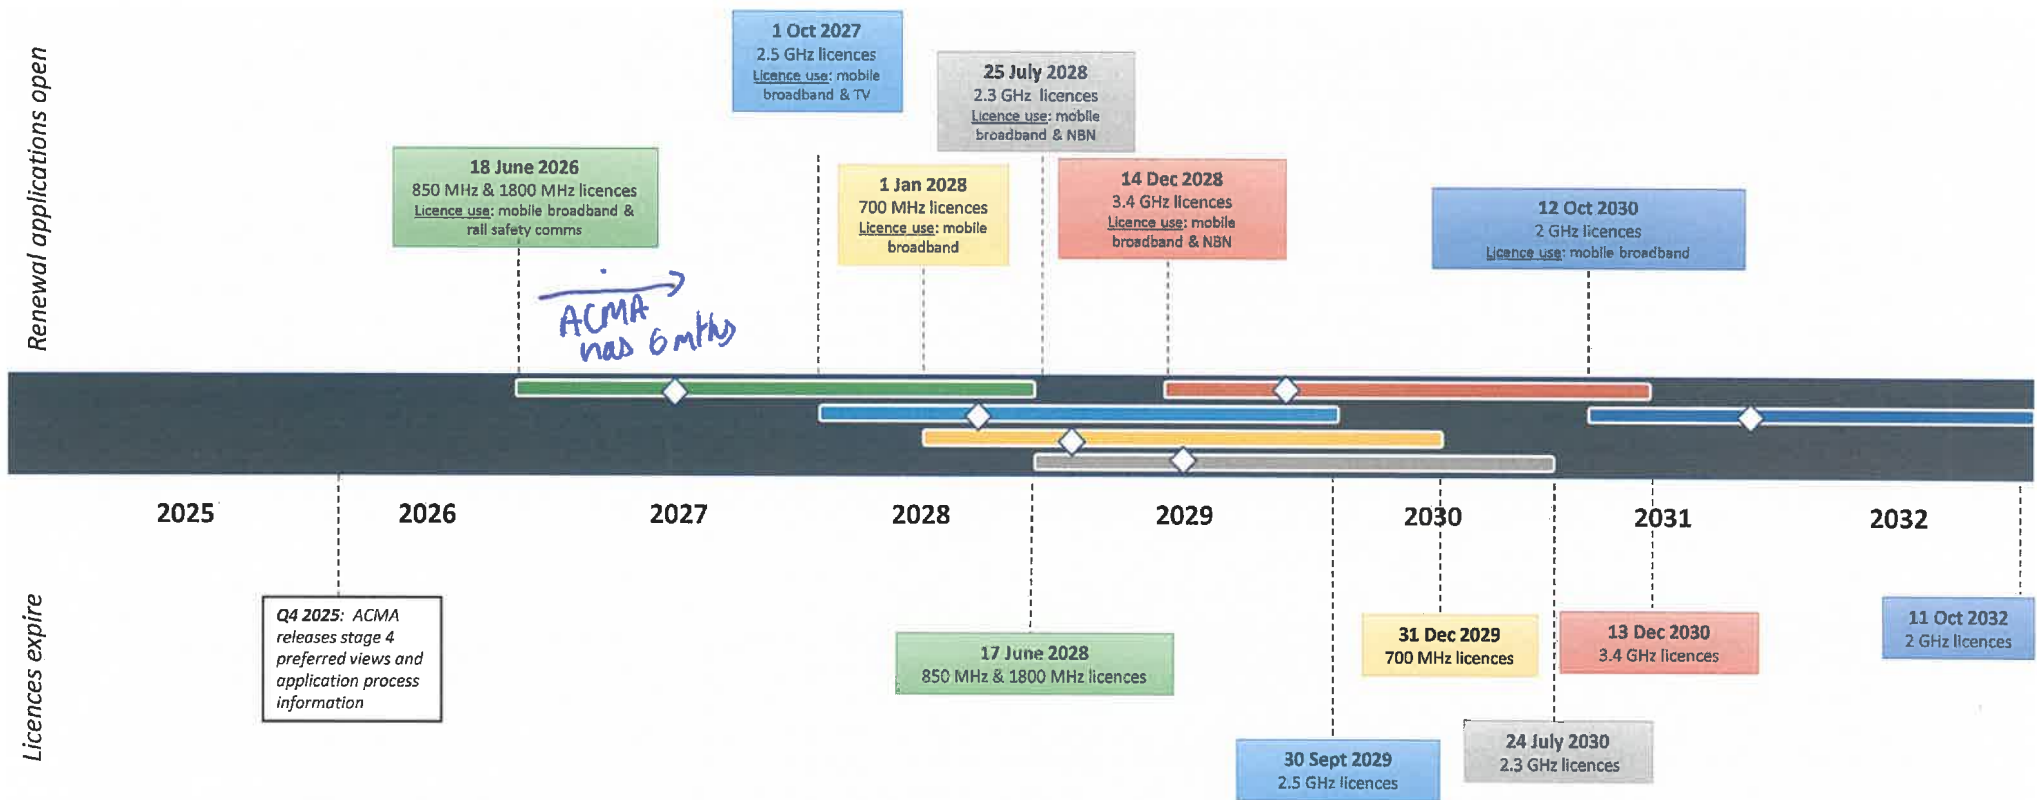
Renewal applications open

1 Oct 2027
2.5 GHz licences
Licence use: mobile broadband & TV

25 July 2028
2.3 GHz licences
Licence use: mobile broadband & NBN

18 June 2026
850 MHz & 1800 MHz licences
Licence use: mobile broadband & rail safety comms

1 Jan 2028
700 MHz licences
Licence use: mobile broadband

14 Dec 2028
3.4 GHz licences
Licence use: mobile broadband & NBN

12 Oct 2030
2 GHz licences
Licence use: mobile broadband

ACMA has 6 mths

2025 2026 2027 2028 2029 2030 2031 2032

Licences expire

Q4 2025: ACMA releases stage 4 preferred views and application process information

17 June 2028
850 MHz & 1800 MHz licences

31 Dec 2029
700 MHz licences

13 Dec 2030
3.4 GHz licences

11 Oct 2032
2 GHz licences

30 Sept 2029
2.5 GHz licences

24 July 2030
2.3 GHz licences